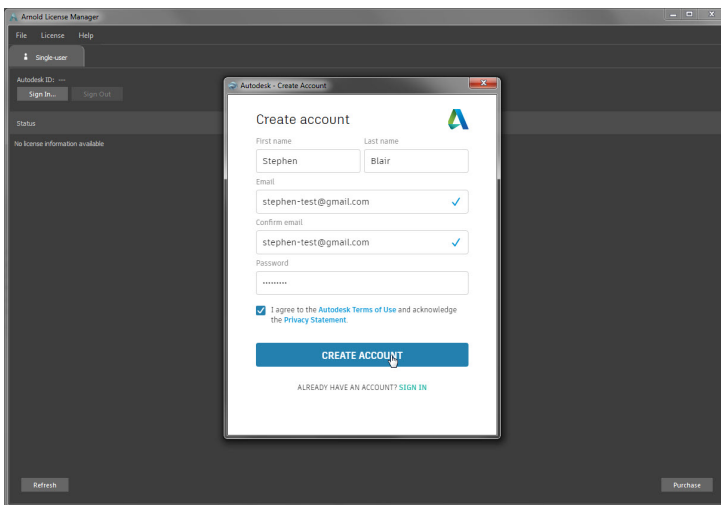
Arnold License Manager

File License Help

Single-user

Autodesk ID: ---

Sign In... Sign Out

Status

No license information available

Autodesk - Create Account

Create account

First name
Stephen

Last name
Blair

Email
stephen-test@gmail.com

Confirm email
stephen-test@gmail.com

Password
••••••••••

I agree to the Autodesk Terms of Use and acknowledge the Privacy Statement.

CREATE ACCOUNT

ALREADY HAVE AN ACCOUNT? SIGN IN

Refresh

Purchase